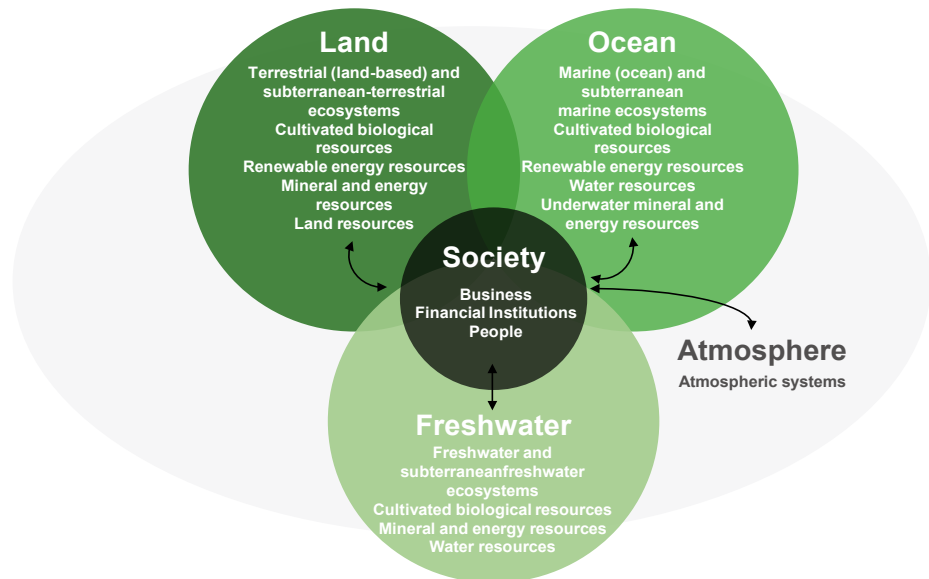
Land
Terrestrial (land-based) and subterranean-terrestrial ecosystems
Cultivated biological resources
Renewable energy resources
Mineral and energy resources
Land resources

Ocean
Marine (ocean) and subterranean marine ecosystems
Cultivated biological resources
Renewable energy resources
Water resources
Underwater mineral and energy resources

Society
Business
Financial Institutions
People

Atmosphere
Atmospheric systems

Freshwater
Freshwater and subterraneanfreshwater ecosystems
Cultivated biological resources
Mineral and energy resources
Water resources